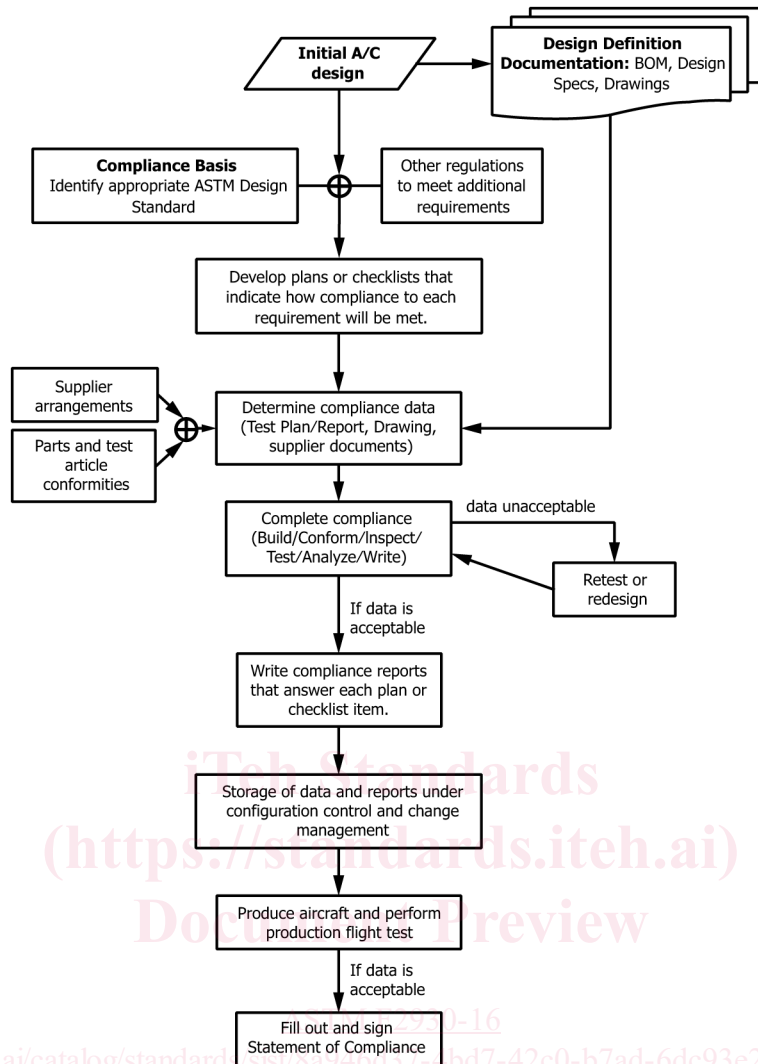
Initial A/C design

Design Definition Documentation: BOM, Design Specs, Drawings

Compliance Basis
Identify appropriate ASTM Design Standard

Other regulations to meet additional requirements

Develop plans or checklists that indicate how compliance to each requirement will be met.

Supplier arrangements

Parts and test article conformities

Determine compliance data (Test Plan/Report, Drawing, supplier documents)

data unacceptable

Complete compliance (Build/Conform/Inspect/Test/Analyze/Write)

Retest or redesign

If data is acceptable

Write compliance reports that answer each plan or checklist item.

iTeh Standards

Storage of data and reports under configuration control and change management

(https://standards.iteh.ai)

Document Preview

Produce aircraft and perform production flight test

If data is acceptable

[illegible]2930-16

Fill out and sign Statement of Compliance

ai/catalog/standards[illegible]bd7-42c0-b7ad-6dc93e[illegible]